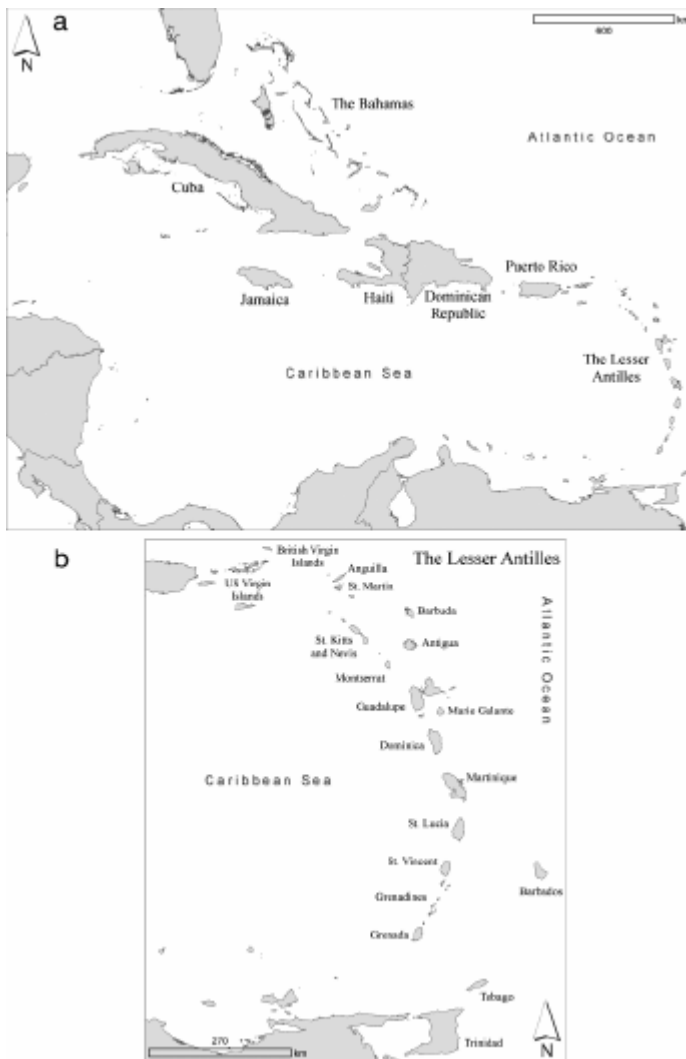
a

N

400 km

The Bahamas

Atlantic Ocean

Cuba

Puerto Rico

Jamaica

Haiti

Dominican Republic

Caribbean Sea

The Lesser Antilles

b

The Lesser Antilles

British Virgin Islands

US Virgin Islands

Anguilla

St. Martin

Barbuda

Atlantic Ocean

St. Kitts and Nevis

Antigua

Montserrat

Guadalupe

Marie Galante

Dominica

Caribbean Sea

Martinique

St. Lucia

St. Vincent

Barbados

Grenadines

Grenada

Tobago

270 km

Trinidad

N